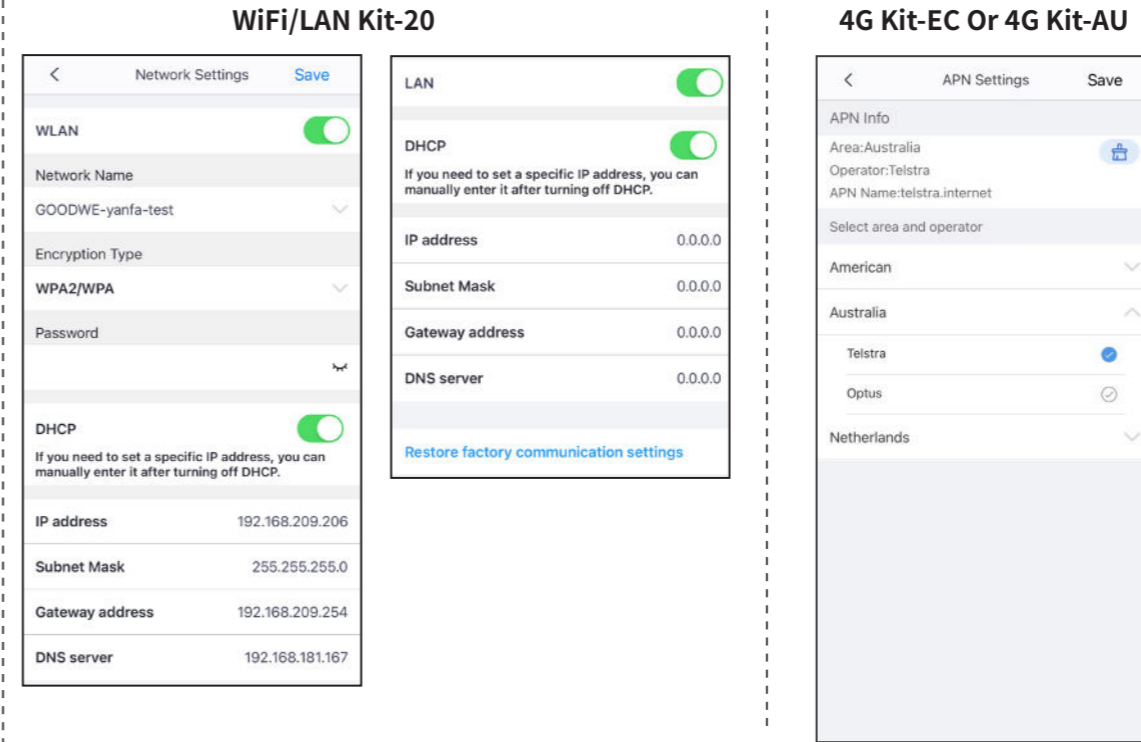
WiFi/LAN Kit-20

Network Settings Save

WLAN

Network Name

GOODWE-yanfa-test

Encryption Type

WPA2/WPA

Password

DHCP

If you need to set a specific IP address, you can manually enter it after turning off DHCP.

| IP address | 192.168.209.206 |
|---|---|
| Subnet Mask | 255.255.255.0 |
| Gateway address | 192.168.209.254 |
| DNS server | 192.168.181.167 |

LAN

DHCP

If you need to set a specific IP address, you can manually enter it after turning off DHCP.

| IP address | 0.0.0.0 |
|---|---|
| Subnet Mask | 0.0.0.0 |
| Gateway address | 0.0.0.0 |
| DNS server | 0.0.0.0 |

Restore factory communication settings

4G Kit-EC Or 4G Kit-AU

APN Settings Save

APN Info

Area:Australia

Operator:Telstra

APN Name:telstra.internet

Select area and operator

American

Australia

Telstra

Optus

Netherlands